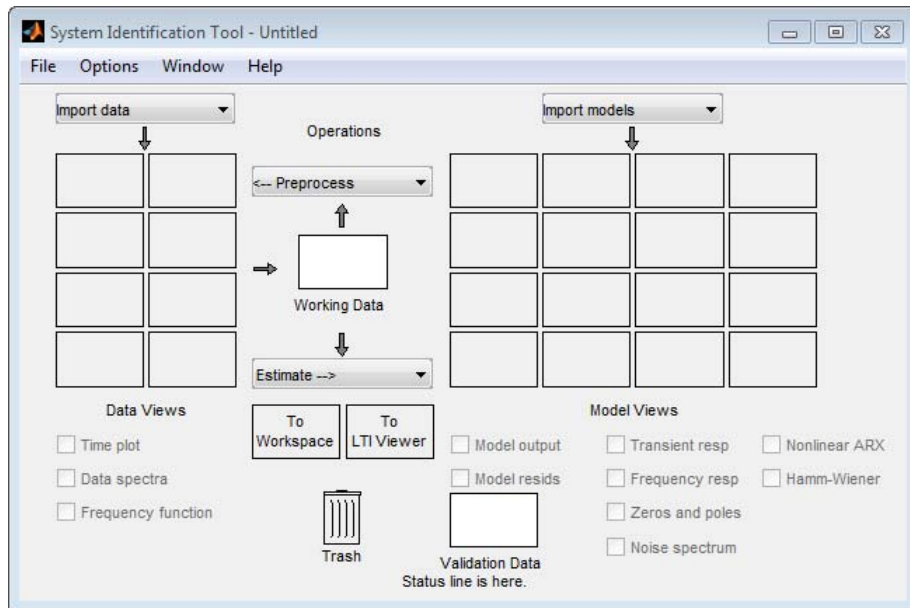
System Identification Tool - Untitled

File Options Window Help

Import data

Operations

Import models

<-- Preprocess

Working Data

Estimate -->

Data Views

To Workspace

To LTI Viewer

Model Views

Time plot

Data spectra

Frequency function

Model output

Model resids

Transient resp

Frequency resp

Zeros and poles

Noise spectrum

Nonlinear ARX

Hamm-Wiener

Trash

Validation Data

Status line is here.